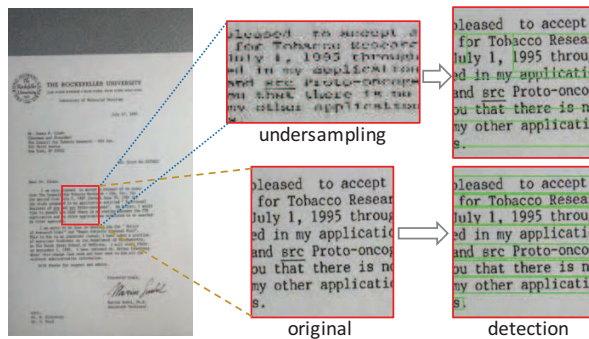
THE ROCKEFELLER UNIVERSITY

pleased to accept
for Tobacco Resear
July 1, 1995 throu
ed in my applicat
and src Proto-onco
ou that there is n
my other applicatio

undersampling

pleased to accept
for Tobacco Resea
July 1, 1995 throug
ed in my applicatio
and src Proto-onco
ou that there is no
my other applicatio

pleased to accept
for Tobacco Resea
July 1, 1995 throug
ed in my applicati
and src Proto-oncop
ou that there is n
my other applicatio
s.

original

pleased to accept
for Tobacco Resea
July 1, 1995 throug
ed in my applicati
and src Proto-onco
ou that there is n
my other applicatio
s.

detection